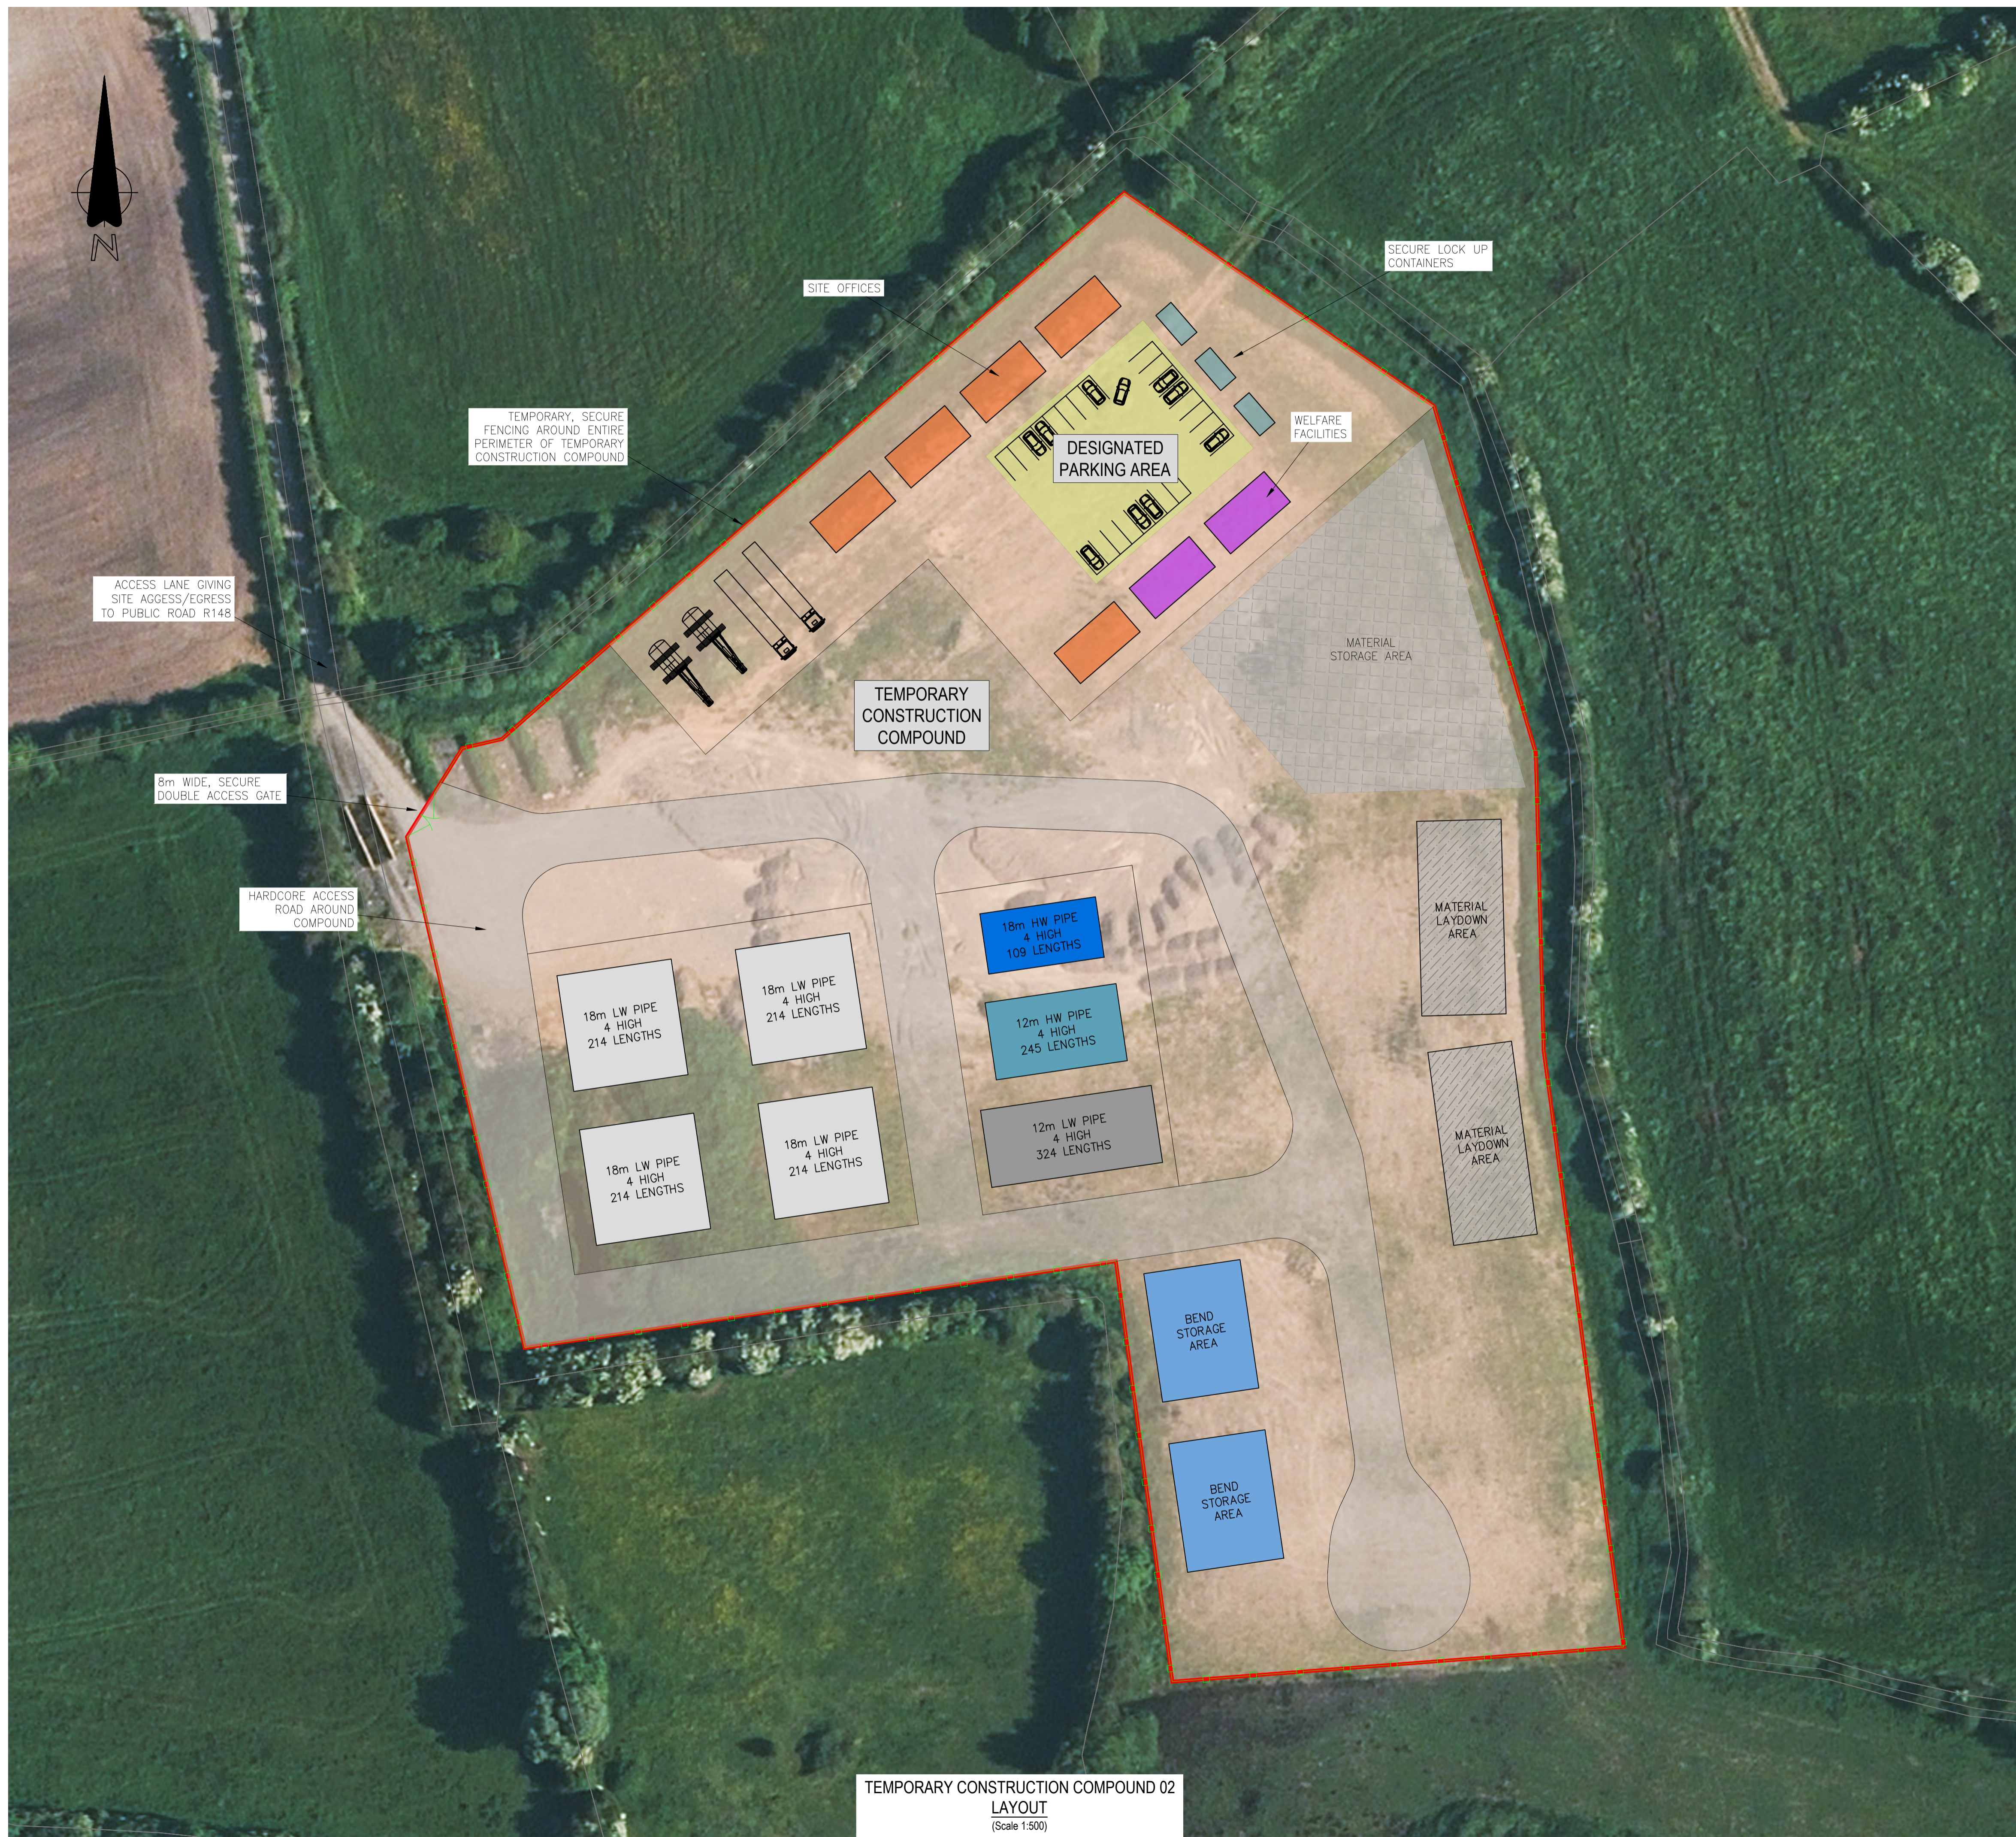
N

SITE OFFICES

SECURE LOCK UP CONTAINERS

TEMPORARY, SECURE FENCING AROUND ENTIRE PERIMETER OF TEMPORARY CONSTRUCTION COMPOUND

DESIGNATED PARKING AREA

WELFARE FACILITIES

ACCESS LANE GIVING SITE AGGESS/EGRESS TO PUBLIC ROAD R148

MATERIAL STORAGE AREA

TEMPORARY CONSTRUCTION COMPOUND

8m WIDE, SECURE DOUBLE ACCESS GATE

HARDCORE ACCESS ROAD AROUND COMPOUND

18m HW PIPE 4 HIGH 109 LENGTHS

MATERIAL LAYDOWN AREA

18m LW PIPE 4 HIGH 214 LENGTHS

18m LW PIPE 4 HIGH 214 LENGTHS

12m HW PIPE 4 HIGH 245 LENGTHS

12m LW PIPE 4 HIGH 324 LENGTHS

MATERIAL LAYDOWN AREA

18m LW PIPE 4 HIGH 214 LENGTHS

18m LW PIPE 4 HIGH 214 LENGTHS

BEND STORAGE AREA

BEND STORAGE AREA

TEMPORARY CONSTRUCTION COMPOUND 02
LAYOUT
(Scale 1:500)